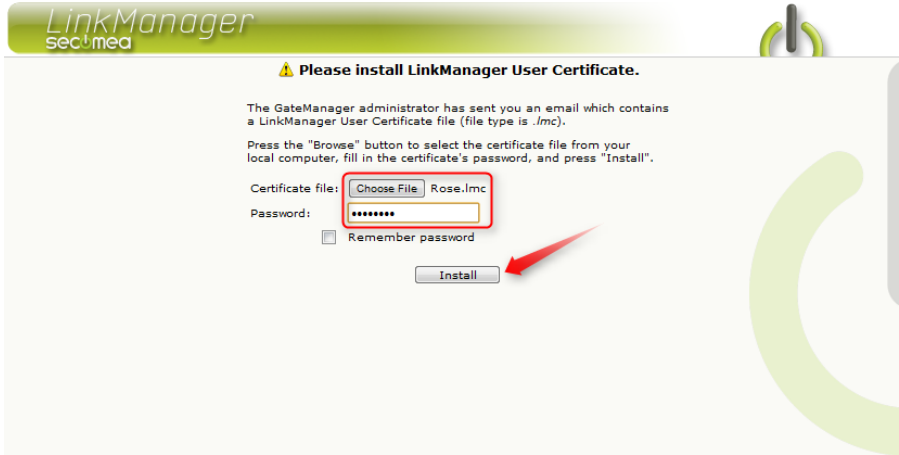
LinkManager
secumea

Please install LinkManager User Certificate.

The GateManager administrator has sent you an email which contains a LinkManager User Certificate file (file type is .lmc).

Press the "Browse" button to select the certificate file from your local computer, fill in the certificate's password, and press "Install".

Certificate file: Choose File Rose.lmc
Password: ••••••••
Remember password

Install